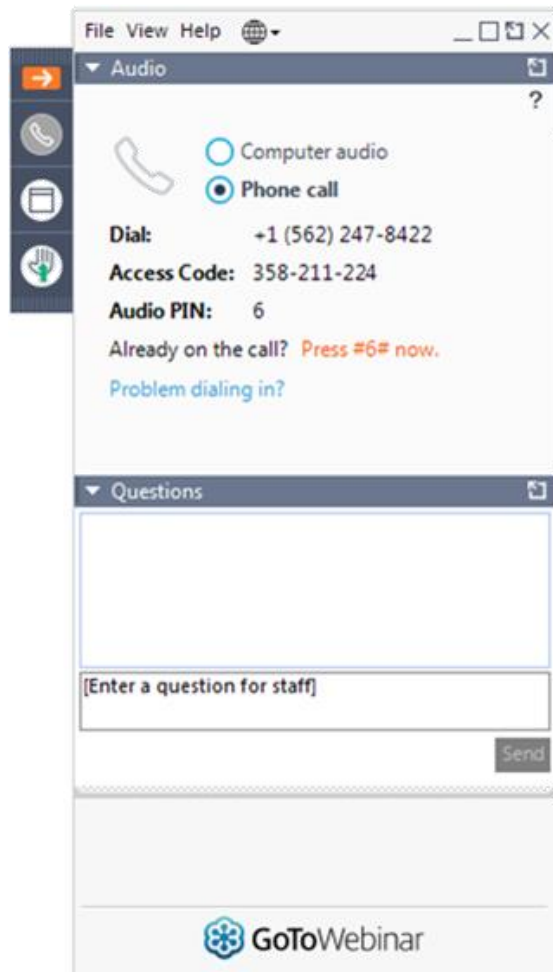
File View Help

Audio

?

Computer audio

Phone call

Dial: +1 (562) 247-8422

Access Code: 358-211-224

Audio PIN: 6

Already on the call? Press #6# now.

Problem dialing in?

Questions

[Enter a question for staff]

Send

GoToWebinar